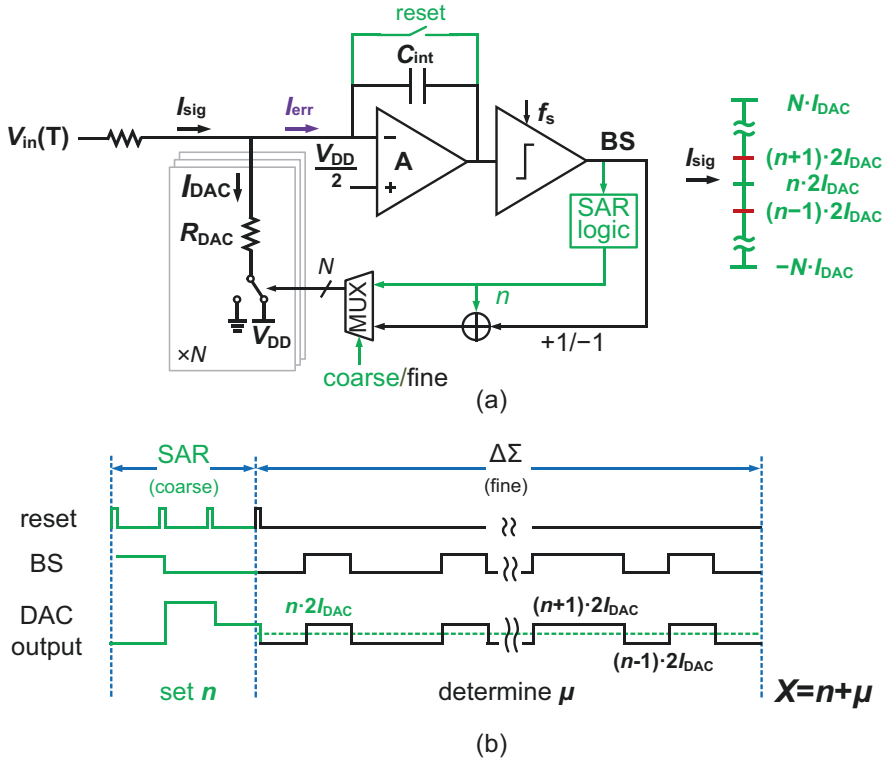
reset

$C_{int}$

$V_{in}(T)$

$I_{sig}$

$I_{err}$

$\frac{V_{DD}}{2}$

A

$f_s$

BS

$I_{DAC}$

$R_{DAC}$

SAR logic

N

MUX

n

$V_{DD}$

×N

+1/−1

coarse/fine

$N \cdot I_{DAC}$

$I_{sig}$

$(n+1) \cdot 2I_{DAC}$

$n \cdot 2I_{DAC}$

$(n-1) \cdot 2I_{DAC}$

$-N \cdot I_{DAC}$

(a)

SAR

(coarse)

ΔΣ

(fine)

reset

BS

DAC output

$n \cdot 2I_{DAC}$

$(n+1) \cdot 2I_{DAC}$

$(n-1) \cdot 2I_{DAC}$

set $n$

determine $\mu$

$X=n+\mu$

(b)